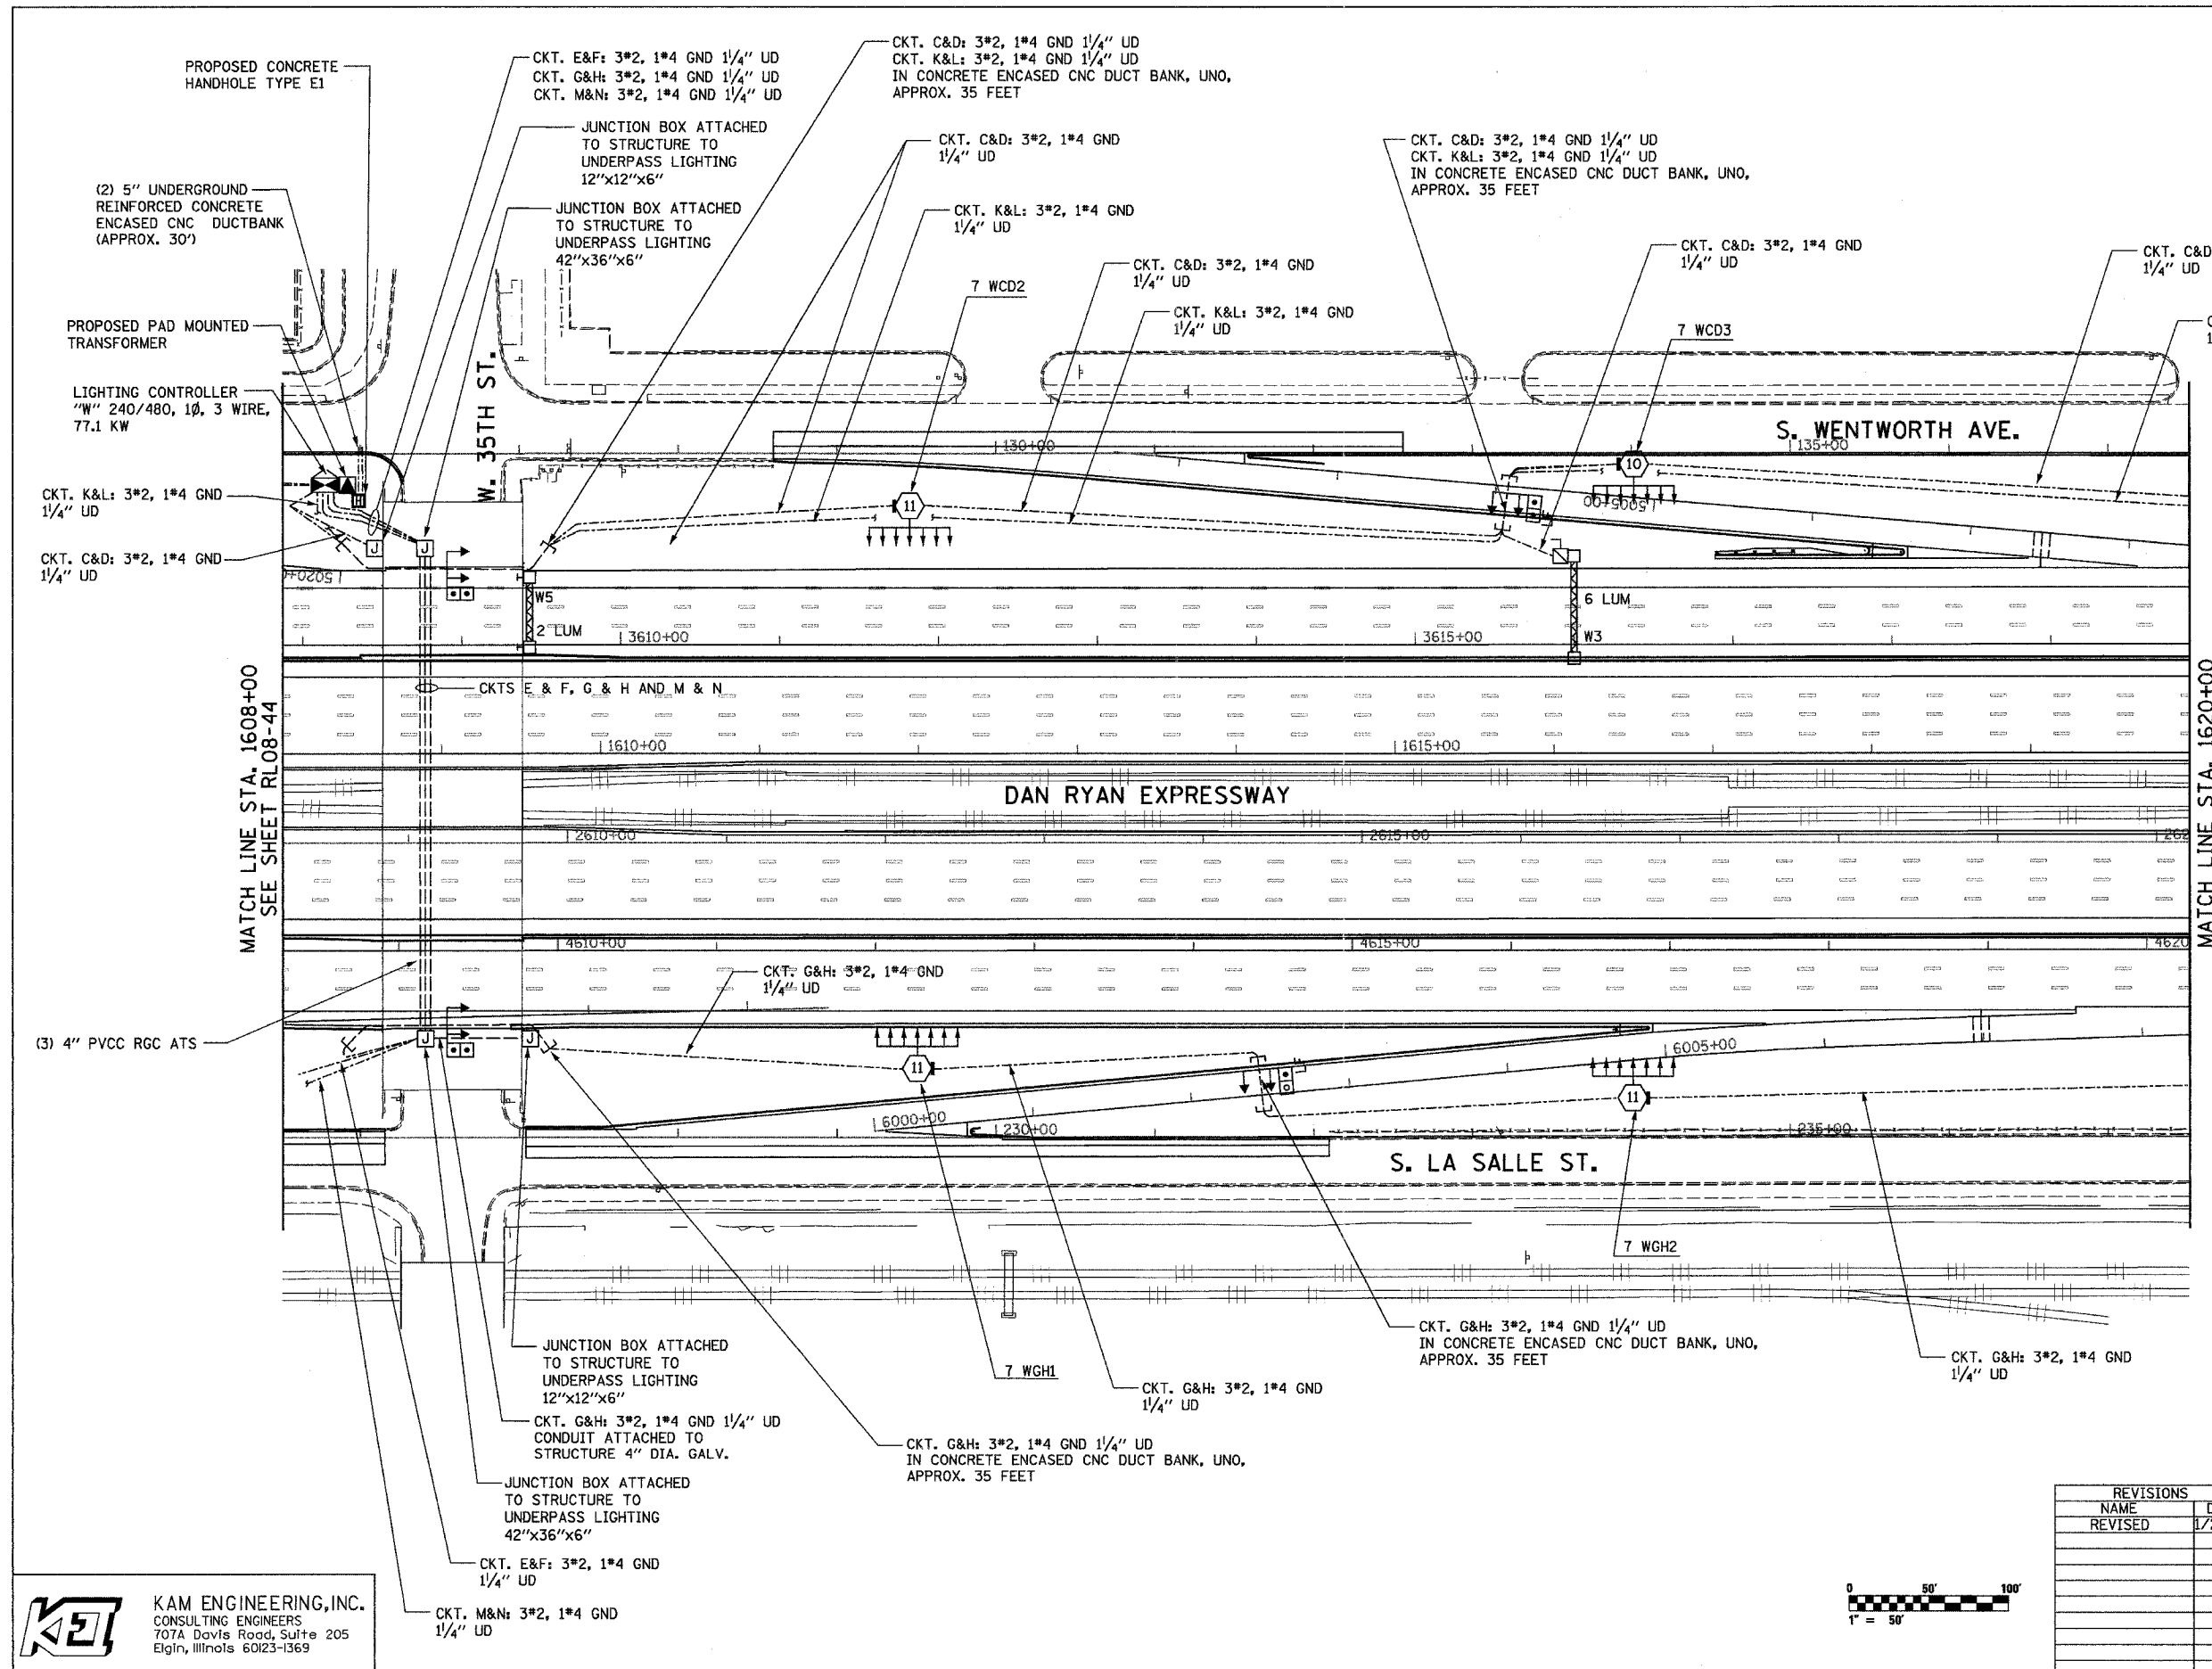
PROPOSED CONCRETE HANDHOLE TYPE E1

CKT. E&F: 3#2, 1#4 GND $1\frac{1}{4}$" UD
CKT. G&H: 3#2, 1#4 GND $1\frac{1}{4}$" UD
CKT. M&N: 3#2, 1#4 GND $1\frac{1}{4}$" UD

CKT. C&D: 3#2, 1#4 GND $1\frac{1}{4}$" UD
CKT. K&L: 3#2, 1#4 GND $1\frac{1}{4}$" UD
IN CONCRETE ENCASED CNC DUCT BANK, UNO, APPROX. 35 FEET

JUNCTION BOX ATTACHED TO STRUCTURE TO UNDERPASS LIGHTING 12"x12"x6"

CKT. C&D: 3#2, 1#4 GND $1\frac{1}{4}$" UD

CKT. C&D: 3#2, 1#4 GND $1\frac{1}{4}$" UD
CKT. K&L: 3#2, 1#4 GND $1\frac{1}{4}$" UD
IN CONCRETE ENCASED CNC DUCT BANK, UNO, APPROX. 35 FEET

(2) 5" UNDERGROUND REINFORCED CONCRETE ENCASED CNC DUCTBANK (APPROX. 30')

JUNCTION BOX ATTACHED TO STRUCTURE TO UNDERPASS LIGHTING 42"x36"x6"

CKT. K&L: 3#2, 1#4 GND $1\frac{1}{4}$" UD

CKT. C&D: 3#2, 1#4 GND $1\frac{1}{4}$" UD

CKT. C&D $1\frac{1}{4}$" UD

CKT. C&D: 3#2, 1#4 GND $1\frac{1}{4}$" UD

7 WCD2

CKT. K&L: 3#2, 1#4 GND $1\frac{1}{4}$" UD

PROPOSED PAD MOUNTED TRANSFORMER

7 WCD3

W. 35TH ST.

LIGHTING CONTROLLER "W" 240/480, 1Ø, 3 WIRE, 77.1 KW

130+00

S. WENTWORTH AVE.

135+00

10

CKT. K&L: 3#2, 1#4 GND $1\frac{1}{4}$" UD

11

1505+00

CKT. C&D: 3#2, 1#4 GND $1\frac{1}{4}$" UD

1500+00

W5

6 LUM

2 LUM

3610+00

3615+00

W3

MATCH LINE STA. 1608+00 SEE SHEET RL08-44

CKTS E & F, G & H AND M & N

1610+00

1615+00

MATCH LINE STA. 1620+00

DAN RYAN EXPRESSWAY

2610+00

2615+00

262

4610+00

4615+00

4620

CKT. G&H: 3#2, 1#4 GND $1\frac{1}{4}$" UD

(3) 4" PVCC RGC ATS

6005+00

11

11

6000+00

230+00

235+00

S. LA SALLE ST.

7 WGH2

CKT. G&H: 3#2, 1#4 GND $1\frac{1}{4}$" UD
IN CONCRETE ENCASED CNC DUCT BANK, UNO, APPROX. 35 FEET

CKT. G&H: 3#2, 1#4 GND $1\frac{1}{4}$" UD

JUNCTION BOX ATTACHED TO STRUCTURE TO UNDERPASS LIGHTING 12"x12"x6"

7 WGH1

CKT. G&H: 3#2, 1#4 GND $1\frac{1}{4}$" UD

CKT. G&H: 3#2, 1#4 GND $1\frac{1}{4}$" UD CONDUIT ATTACHED TO STRUCTURE 4" DIA. GALV.

CKT. G&H: 3#2, 1#4 GND $1\frac{1}{4}$" UD
IN CONCRETE ENCASED CNC DUCT BANK, UNO, APPROX. 35 FEET

JUNCTION BOX ATTACHED TO STRUCTURE TO UNDERPASS LIGHTING 42"x36"x6"

CKT. E&F: 3#2, 1#4 GND $1\frac{1}{4}$" UD

CKT. M&N: 3#2, 1#4 GND $1\frac{1}{4}$" UD

KEI
KAM ENGINEERING, INC.
CONSULTING ENGINEERS
707A Davis Road, Suite 205
Elgin, Illinois 60123-1369

0 50' 100'
1" = 50'

| REVISIONS | |
|---|---|
| NAME | D |
| REVISED | 1/ |